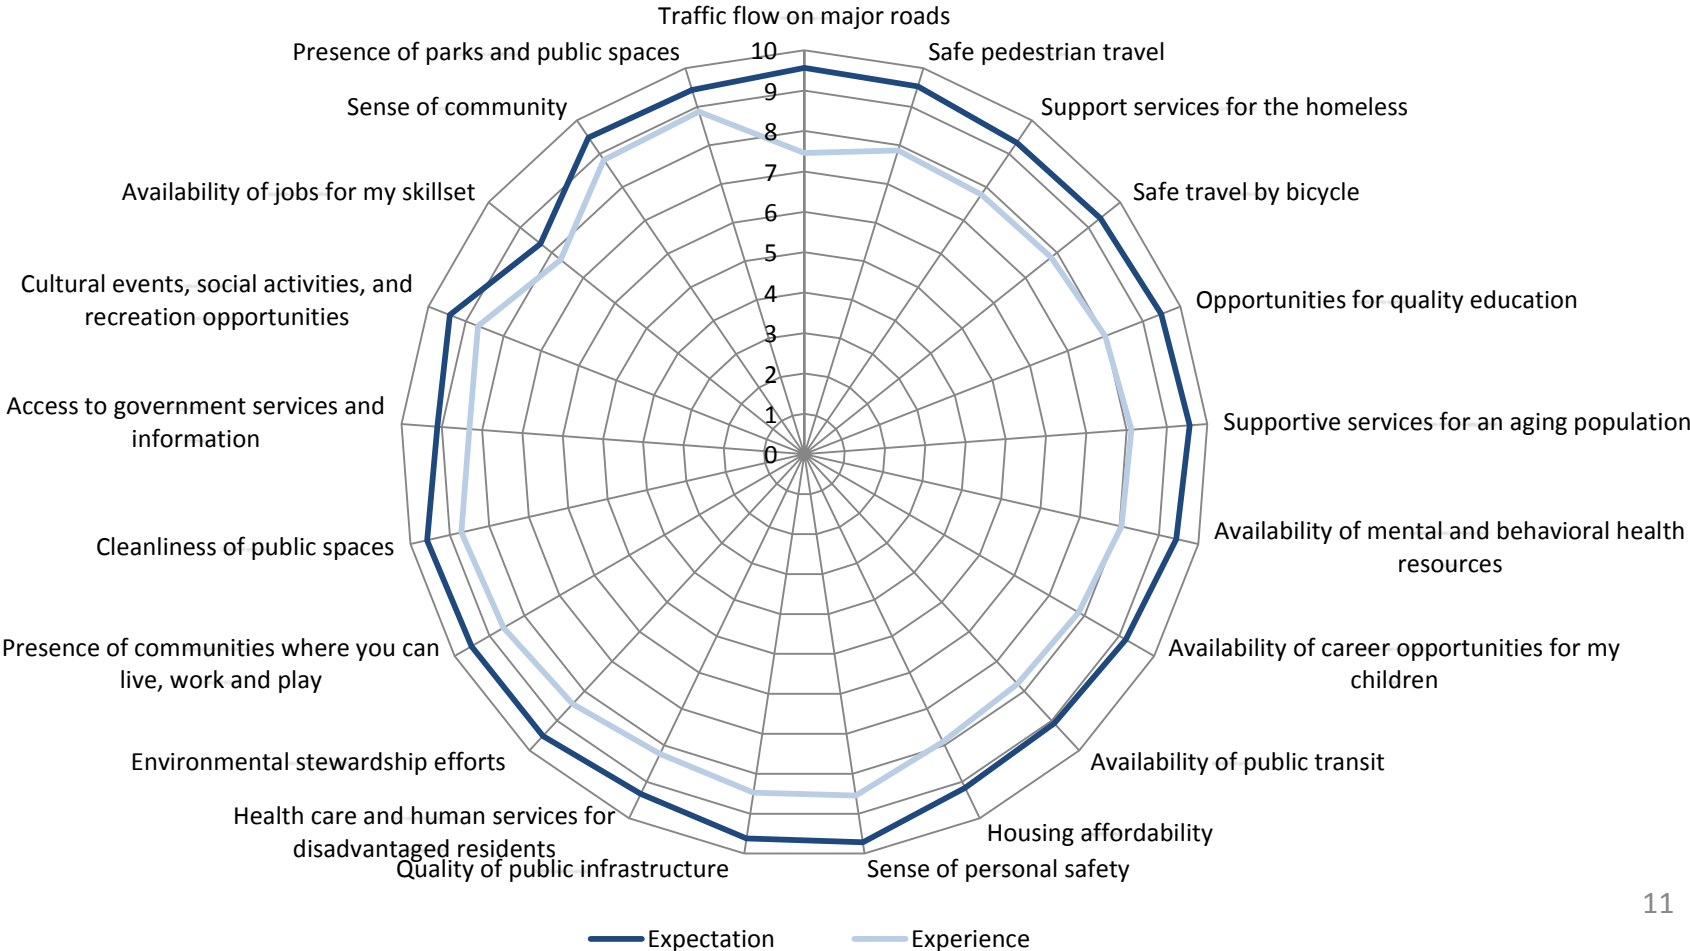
Traffic flow on major roads
Safe pedestrian travel
Support services for the homeless
Safe travel by bicycle
Opportunities for quality education
Supportive services for an aging population
Availability of mental and behavioral health resources
Availability of career opportunities for my children
Availability of public transit
Housing affordability
Sense of personal safety
Quality of public infrastructure
Health care and human services for disadvantaged residents
Environmental stewardship efforts
Presence of communities where you can live, work and play
Cleanliness of public spaces
Access to government services and information
Cultural events, social activities, and recreation opportunities
Availability of jobs for my skillset
Sense of community
Presence of parks and public spaces

10
9
8
7
6
5
4
3
2
1
0

Expectation
Experience

11